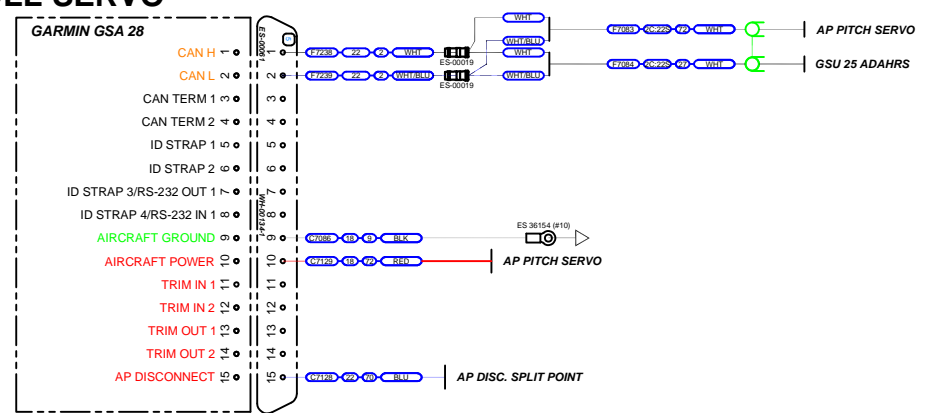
EL SERVO

GARMIN GSA 28

CAN H 1
CAN L 2
CAN TERM 1 3
CAN TERM 2 4
ID STRAP 1 5
ID STRAP 2 6
ID STRAP 3/RS-232 OUT 1 7
ID STRAP 4/RS-232 IN 1 8
AIRCRAFT GROUND 9
AIRCRAFT POWER 10
TRIM IN 1 11
TRIM IN 2 12
TRIM OUT 1 13
TRIM OUT 2 14
AP DISCONNECT 15

ES-0000
WH-00134

1 F7238 22 2 WHT
2 F7239 22 2 WHT/BLU
3
4
5
6
7
8
9 C7086 18 9 BLK
10 C7129 18 72 RED
11
12
13
14
15 C7128 22 70 BLU

ES-00019
ES-00019

WHT
WHT/BLU
WHT
WHT/BLU

F7083 2C-22S 72 WHT
F7084 2C-22S 27 WHT

AP PITCH SERVO
GSU 25 ADAHRS

ES 36154 (#10)

AP PITCH SERVO

AP DISC. SPLIT POINT